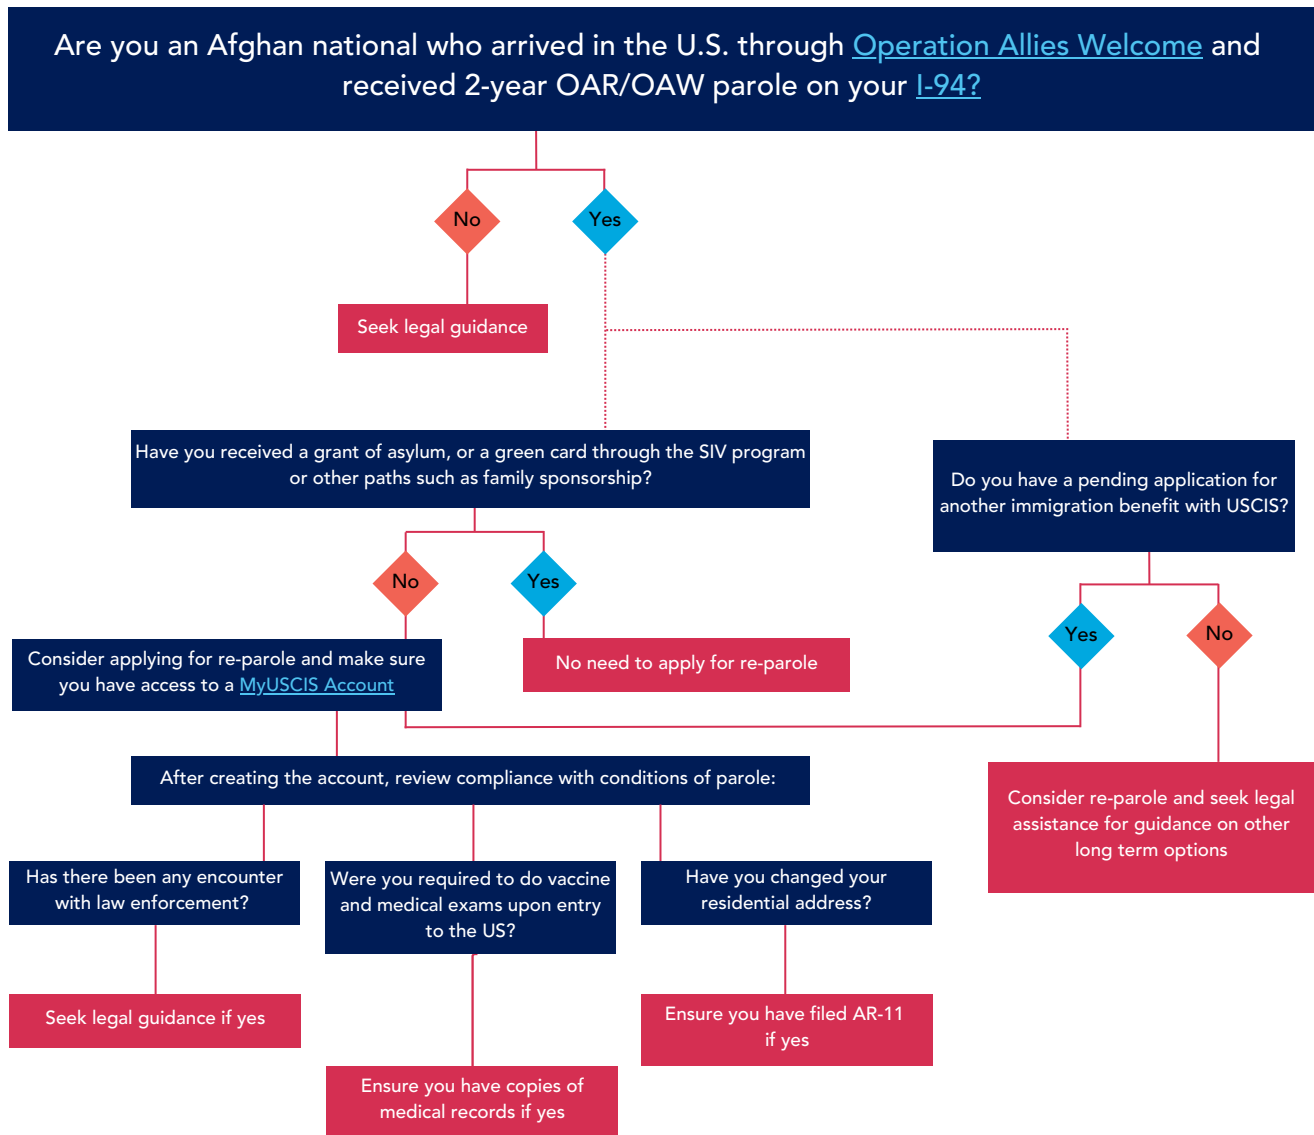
Are you an Afghan national who arrived in the U.S. through Operation Allies Welcome and received 2-year OAR/OAW parole on your I-94?

No

Yes

Seek legal guidance

Have you received a grant of asylum, or a green card through the SIV program or other paths such as family sponsorship?

Do you have a pending application for another immigration benefit with USCIS?

No

Yes

Yes

No

Consider applying for re-parole and make sure you have access to a MyUSCIS Account

No need to apply for re-parole

After creating the account, review compliance with conditions of parole:

Consider re-parole and seek legal assistance for guidance on other long term options

Has there been any encounter with law enforcement?

Were you required to do vaccine and medical exams upon entry to the US?

Have you changed your residential address?

Seek legal guidance if yes

Ensure you have filed AR-11 if yes

Ensure you have copies of medical records if yes